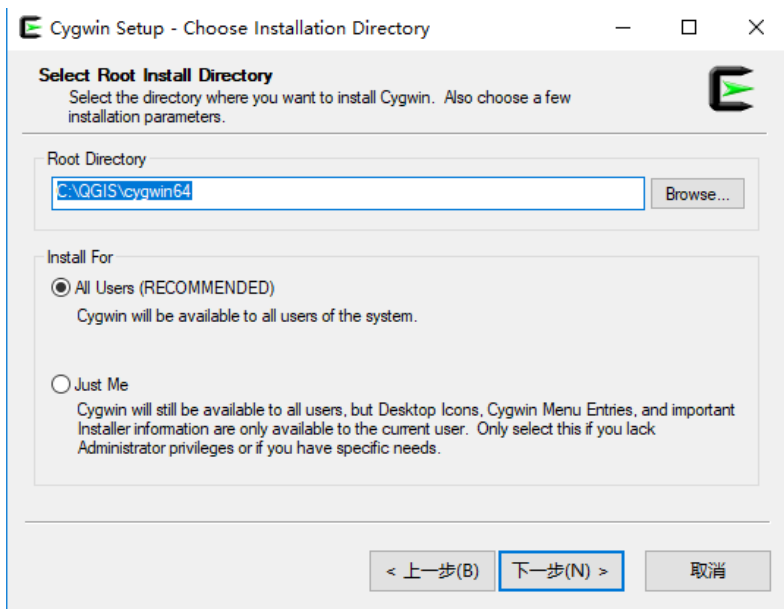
Cygwin Setup - Choose Installation Directory

Select Root Install Directory
Select the directory where you want to install Cygwin. Also choose a few installation parameters.

Root Directory
C:\QGIS\cygwin64
Browse...

Install For
All Users (RECOMMENDED)
Cygwin will be available to all users of the system.

Just Me
Cygwin will still be available to all users, but Desktop Icons, Cygwin Menu Entries, and important Installer information are only available to the current user. Only select this if you lack Administrator privileges or if you have specific needs.

< 上一步(B)
下一步(N) >
取消